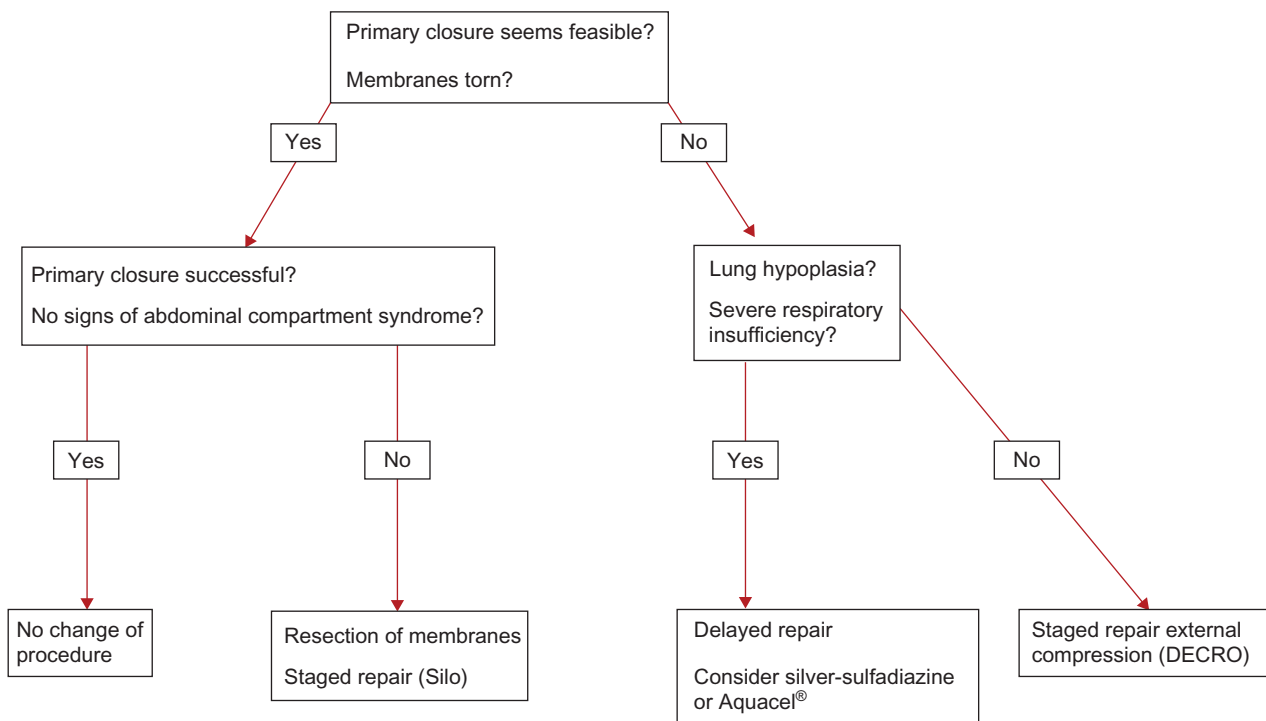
Primary closure seems feasible?

Membranes torn?

Yes

No

Primary closure successful?

No signs of abdominal compartment syndrome?

Lung hypoplasia?

Severe respiratory insufficiency?

Yes

No

Yes

No

No change of procedure

Resection of membranes

Staged repair (Silo)

Delayed repair

Consider silver-sulfadiazine or Aquacel$^{®}$

Staged repair external compression (DECRO)